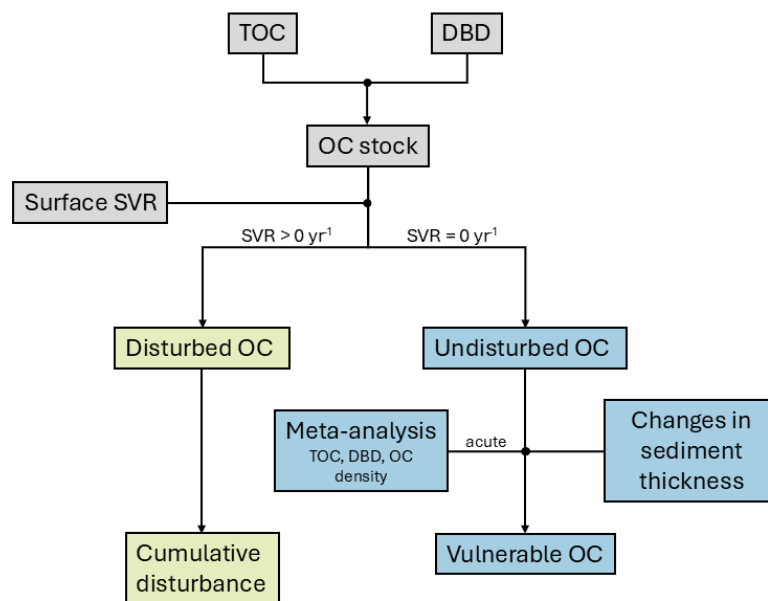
TOC

DBD

OC stock

Surface SVR

SVR > 0 yr$^{-1}$

SVR = 0 yr$^{-1}$

Disturbed OC

Undisturbed OC

Meta-analysis
TOC, DBD, OC density

acute

Changes in sediment thickness

Cumulative disturbance

Vulnerable OC